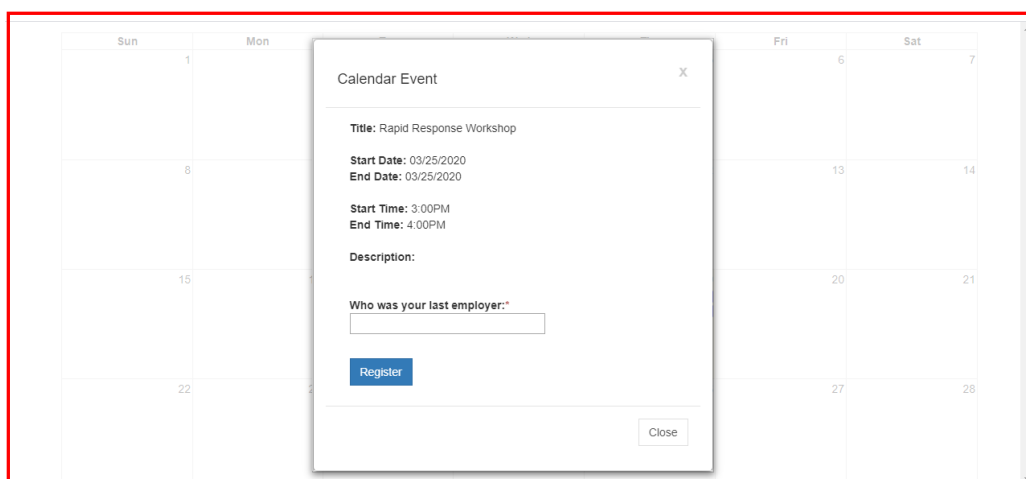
| Sun | Mon | | | | Fri | Sat |
|---|---|---|---|---|---|---|
| 1 | | | | | 6 | 7 |
| 8 | | | | | 13 | 14 |
| 15 | | | | | 20 | 21 |
| 22 | | | | | 27 | 28 |

Calendar Event

X

**Title:** Rapid Response Workshop

**Start Date:** 03/25/2020
**End Date:** 03/25/2020

**Start Time:** 3:00PM
**End Time:** 4:00PM

**Description:**

**Who was your last employer:***

Register

Close